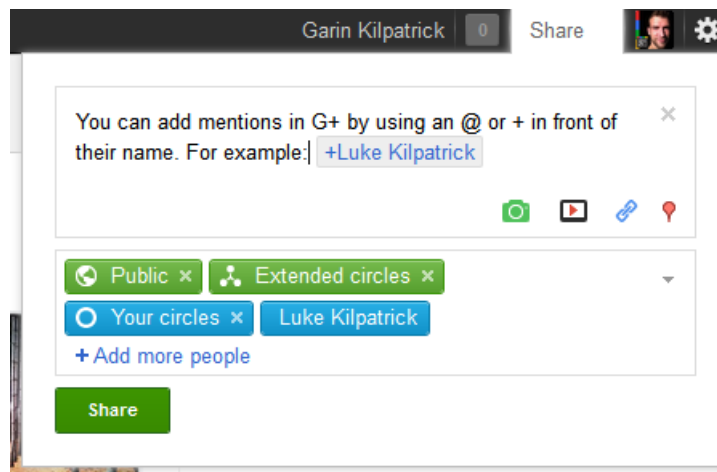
Garin Kilpatrick 0 Share

You can add mentions in G+ by using an @ or + in front of their name. For example: +Luke Kilpatrick

×

Public × Extended circles ×
Your circles × Luke Kilpatrick
+ Add more people

Share